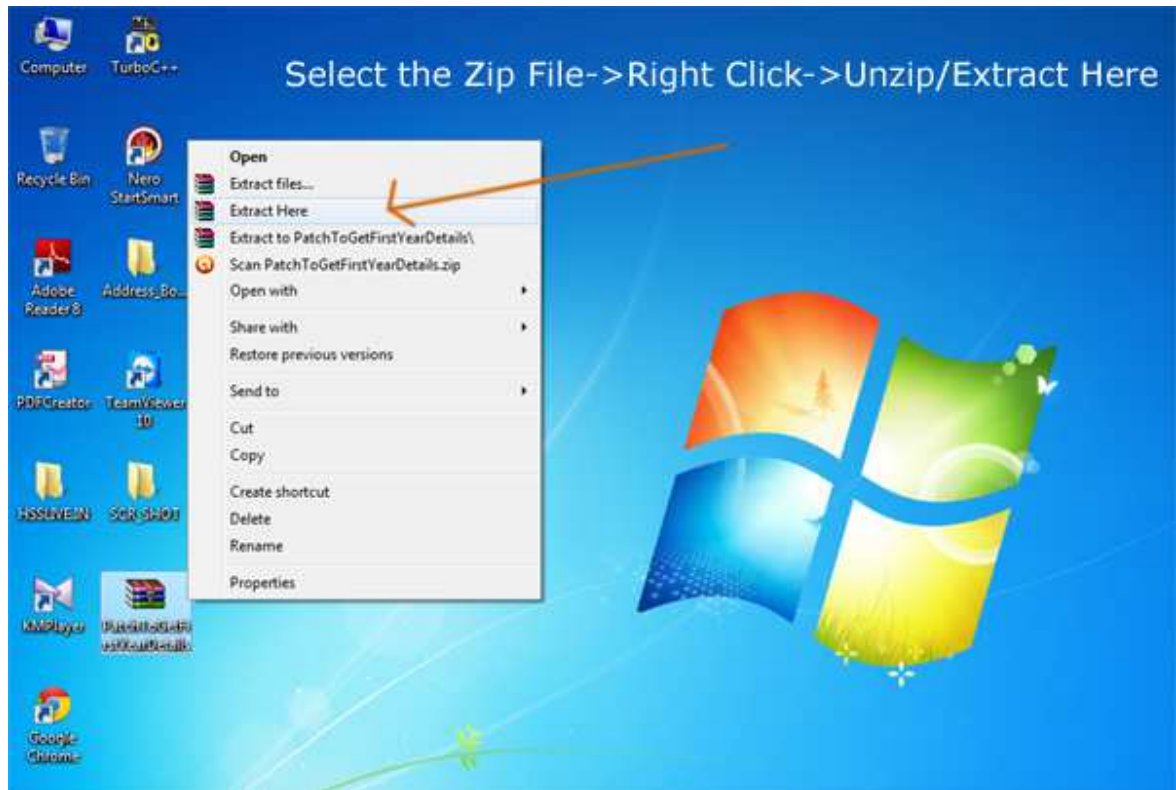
Computer

TurboC++

Select the Zip File->Right Click->Unzip/Extract Here

Recycle Bin

Nero StartSmart

Open
Extract files...
Extract Here
Extract to PatchToGetFirstYearDetails\
Scan PatchToGetFirstYearDetails.zip
Open with
Share with
Restore previous versions
Send to
Cut
Copy
Create shortcut
Delete
Rename
Properties

Adobe Reader 8

Address_Bo...

PDFCreator

TeamViewer 10

HSSLIVE.IN

SCR-SHOT

KMPlayer

PatchToGetFirstYearDetails

Google Chrome